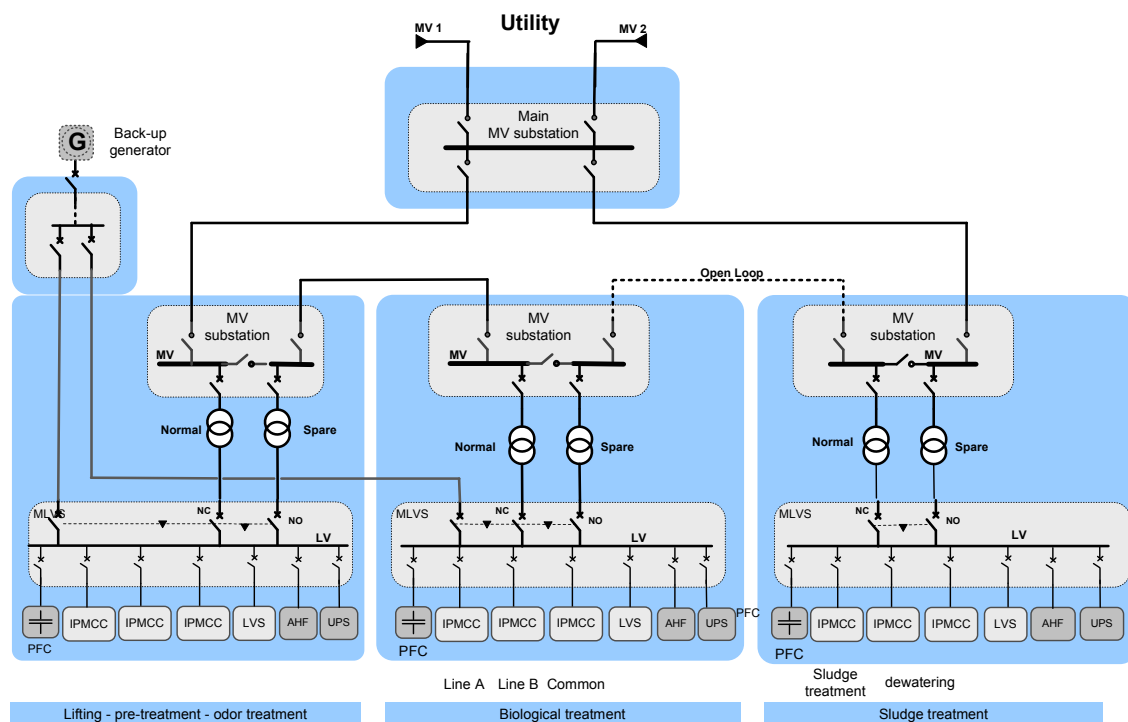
Utility

MV 1

MV 2

Main MV substation

G

Back-up generator

Open Loop

MV substation

MV

Normal

Spare

MLVS

NC

NO

LV

PFC

IPMCC

IPMCC

IPMCC

LVS

AHF

UPS

Lifting - pre-treatment - odor treatment

MV substation

MV

Normal

Spare

MLVS

NC

NO

LV

PFC

IPMCC

IPMCC

LVS

AHF

UPS

PFC

Line A Line B Common

Biological treatment

MV substation

MV

Normal

Spare

MLVS

NC

NO

LV

PFC

IPMCC

IPMCC

IPMCC

LVS

AHF

UPS

Sludge treatment

dewatering

Sludge treatment